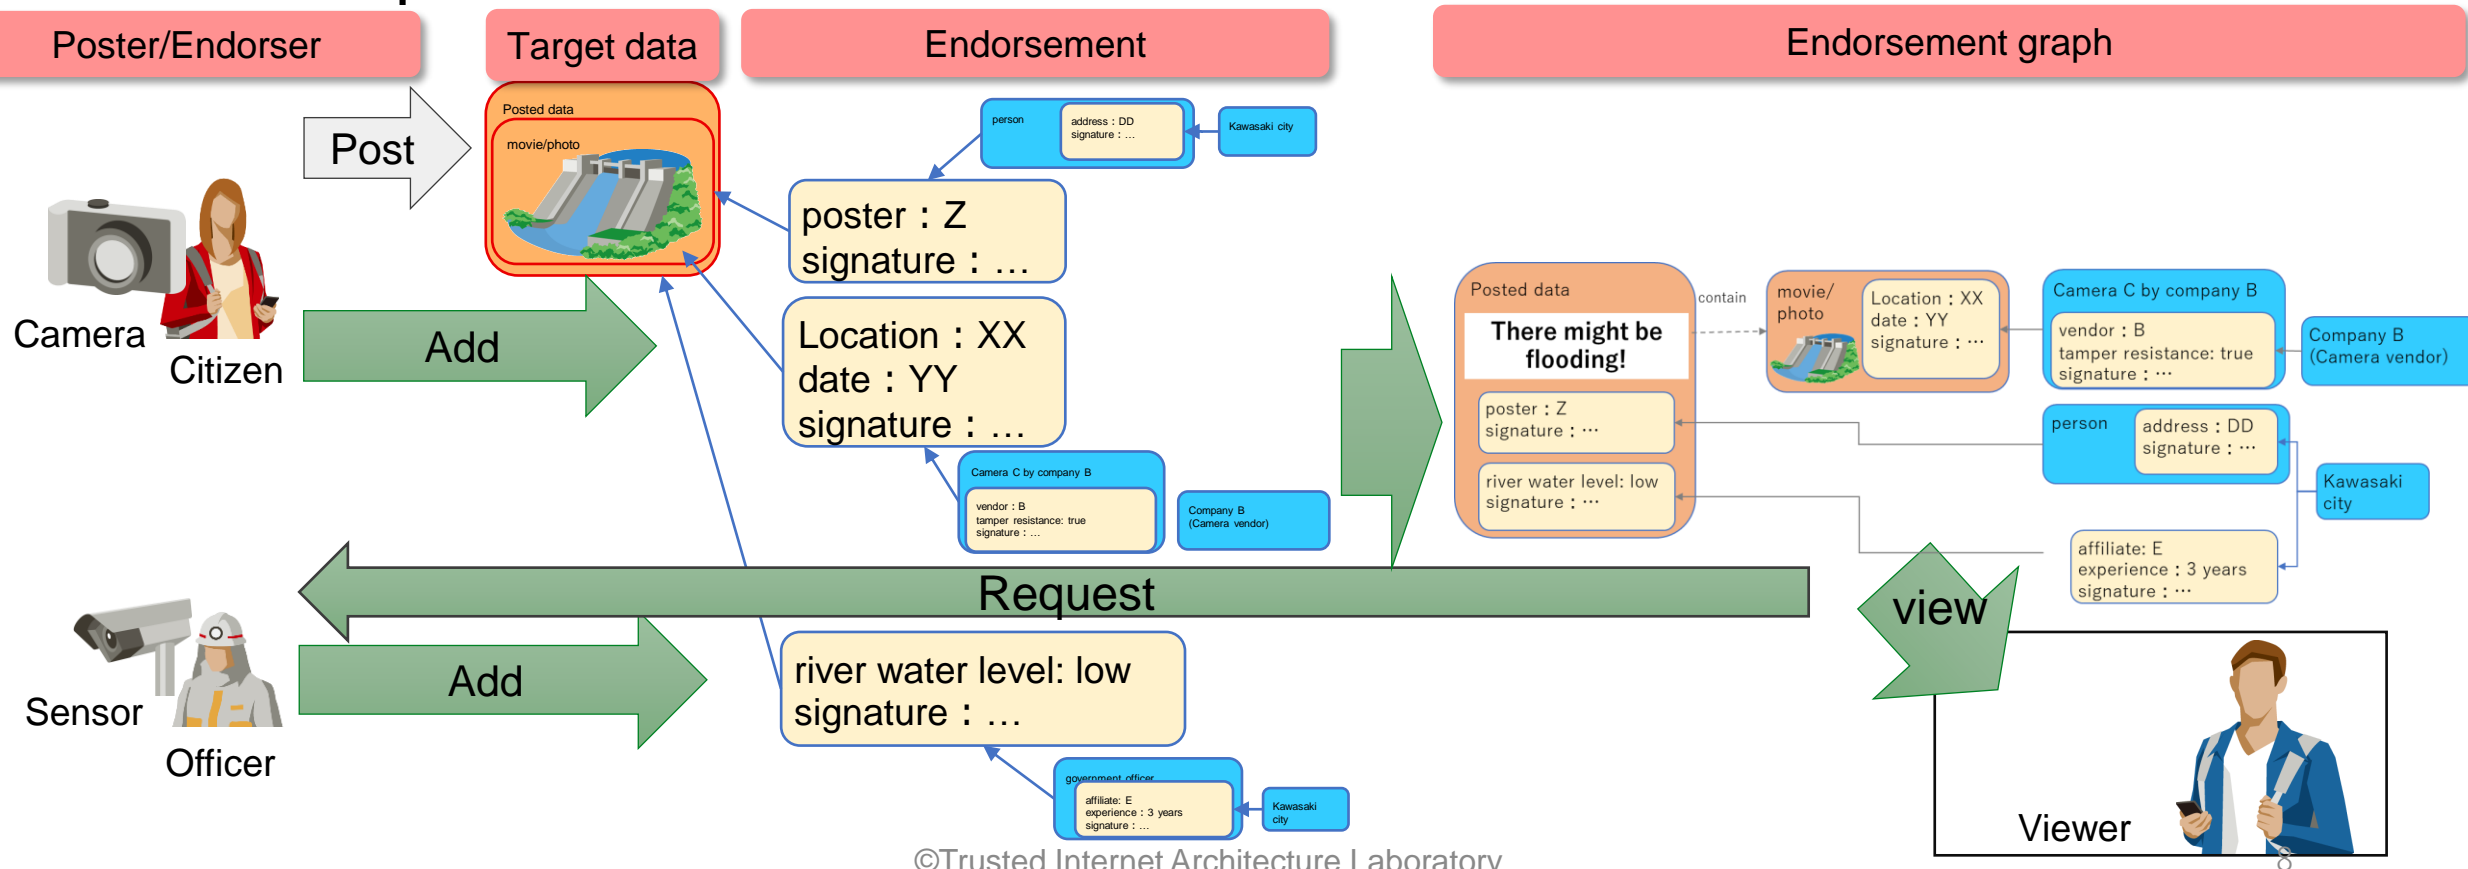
Poster/Endorser

Target data

Endorsement

Endorsement graph

Post

Posted data

movie/photo

Camera

Citizen

Add

person

address : DD
signature : …

Kawasaki city

poster : Z
signature : …

Location : XX
date : YY
signature : …

Camera C by company B

vendor : B
tamper resistance: true
signature : …

Company B
(Camera vendor)

Posted data

There might be flooding!

poster : Z
signature : ···

river water level: low
signature : ···

contain

movie/photo

Location : XX
date : YY
signature : ···

Camera C by company B

vendor : B
tamper resistance: true
signature : ···

Company B
(Camera vendor)

person

address : DD
signature : ···

Kawasaki city

affiliate: E
experience : 3 years
signature : ···

Request

view

Sensor

Officer

Add

river water level: low
signature : …

government officer

affiliate: E
experience : 3 years
signature : …

Kawasaki city

Viewer

©Trusted Internet Architecture Laboratory

8